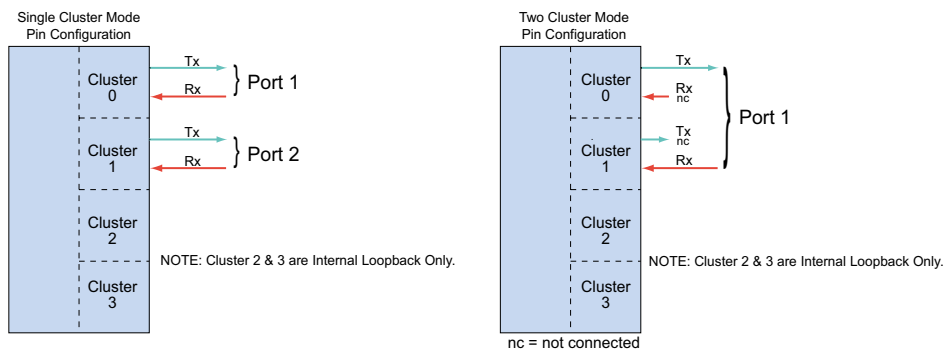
Single Cluster Mode
Pin Configuration

Cluster 0
Tx
Rx
Port 1

Cluster 1
Tx
Rx
Port 2

Cluster 2

Cluster 3

NOTE: Cluster 2 & 3 are Internal Loopback Only.

Two Cluster Mode
Pin Configuration

Cluster 0
Tx
Rx
nc

Cluster 1
Tx
nc
Rx

Port 1

Cluster 2

Cluster 3

NOTE: Cluster 2 & 3 are Internal Loopback Only.

nc = not connected